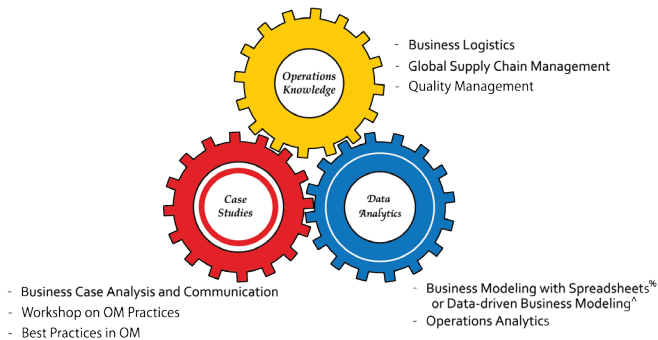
Operations Knowledge

- Business Logistics
- Global Supply Chain Management
- Quality Management

Case Studies

Data Analytics

- Business Case Analysis and Communication
- Workshop on OM Practices
- Best Practices in OM

- Business Modeling with Spreadsheets% or Data-driven Business Modeling^
- Operations Analytics